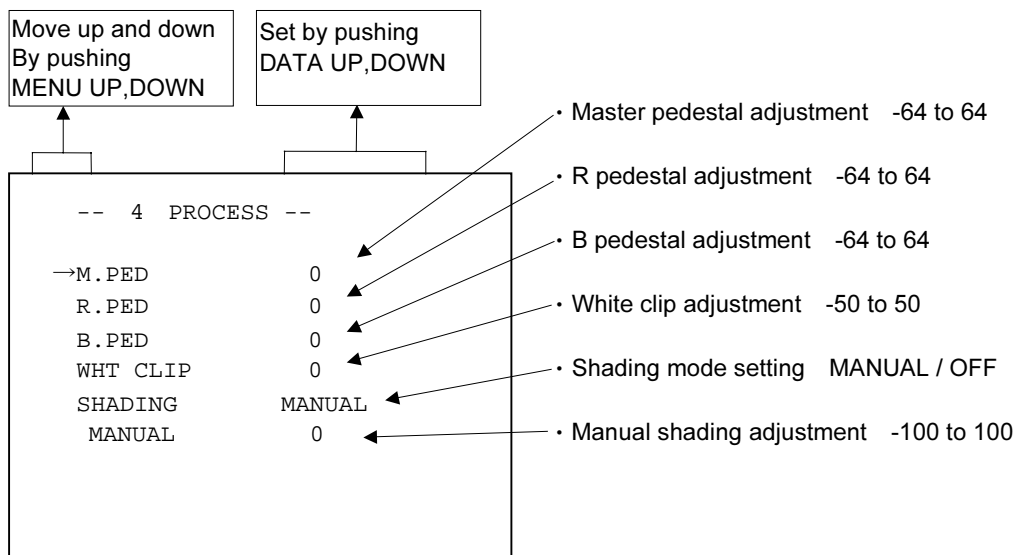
Move up and down
By pushing
MENU UP,DOWN

Set by pushing
DATA UP,DOWN

-- 4 PROCESS --

→M.PED 0
R.PED 0
B.PED 0
WHT CLIP 0
SHADING MANUAL
MANUAL 0

・Master pedestal adjustment -64 to 64
・R pedestal adjustment -64 to 64
・B pedestal adjustment -64 to 64
・White clip adjustment -50 to 50
・Shading mode setting MANUAL / OFF
・Manual shading adjustment -100 to 100